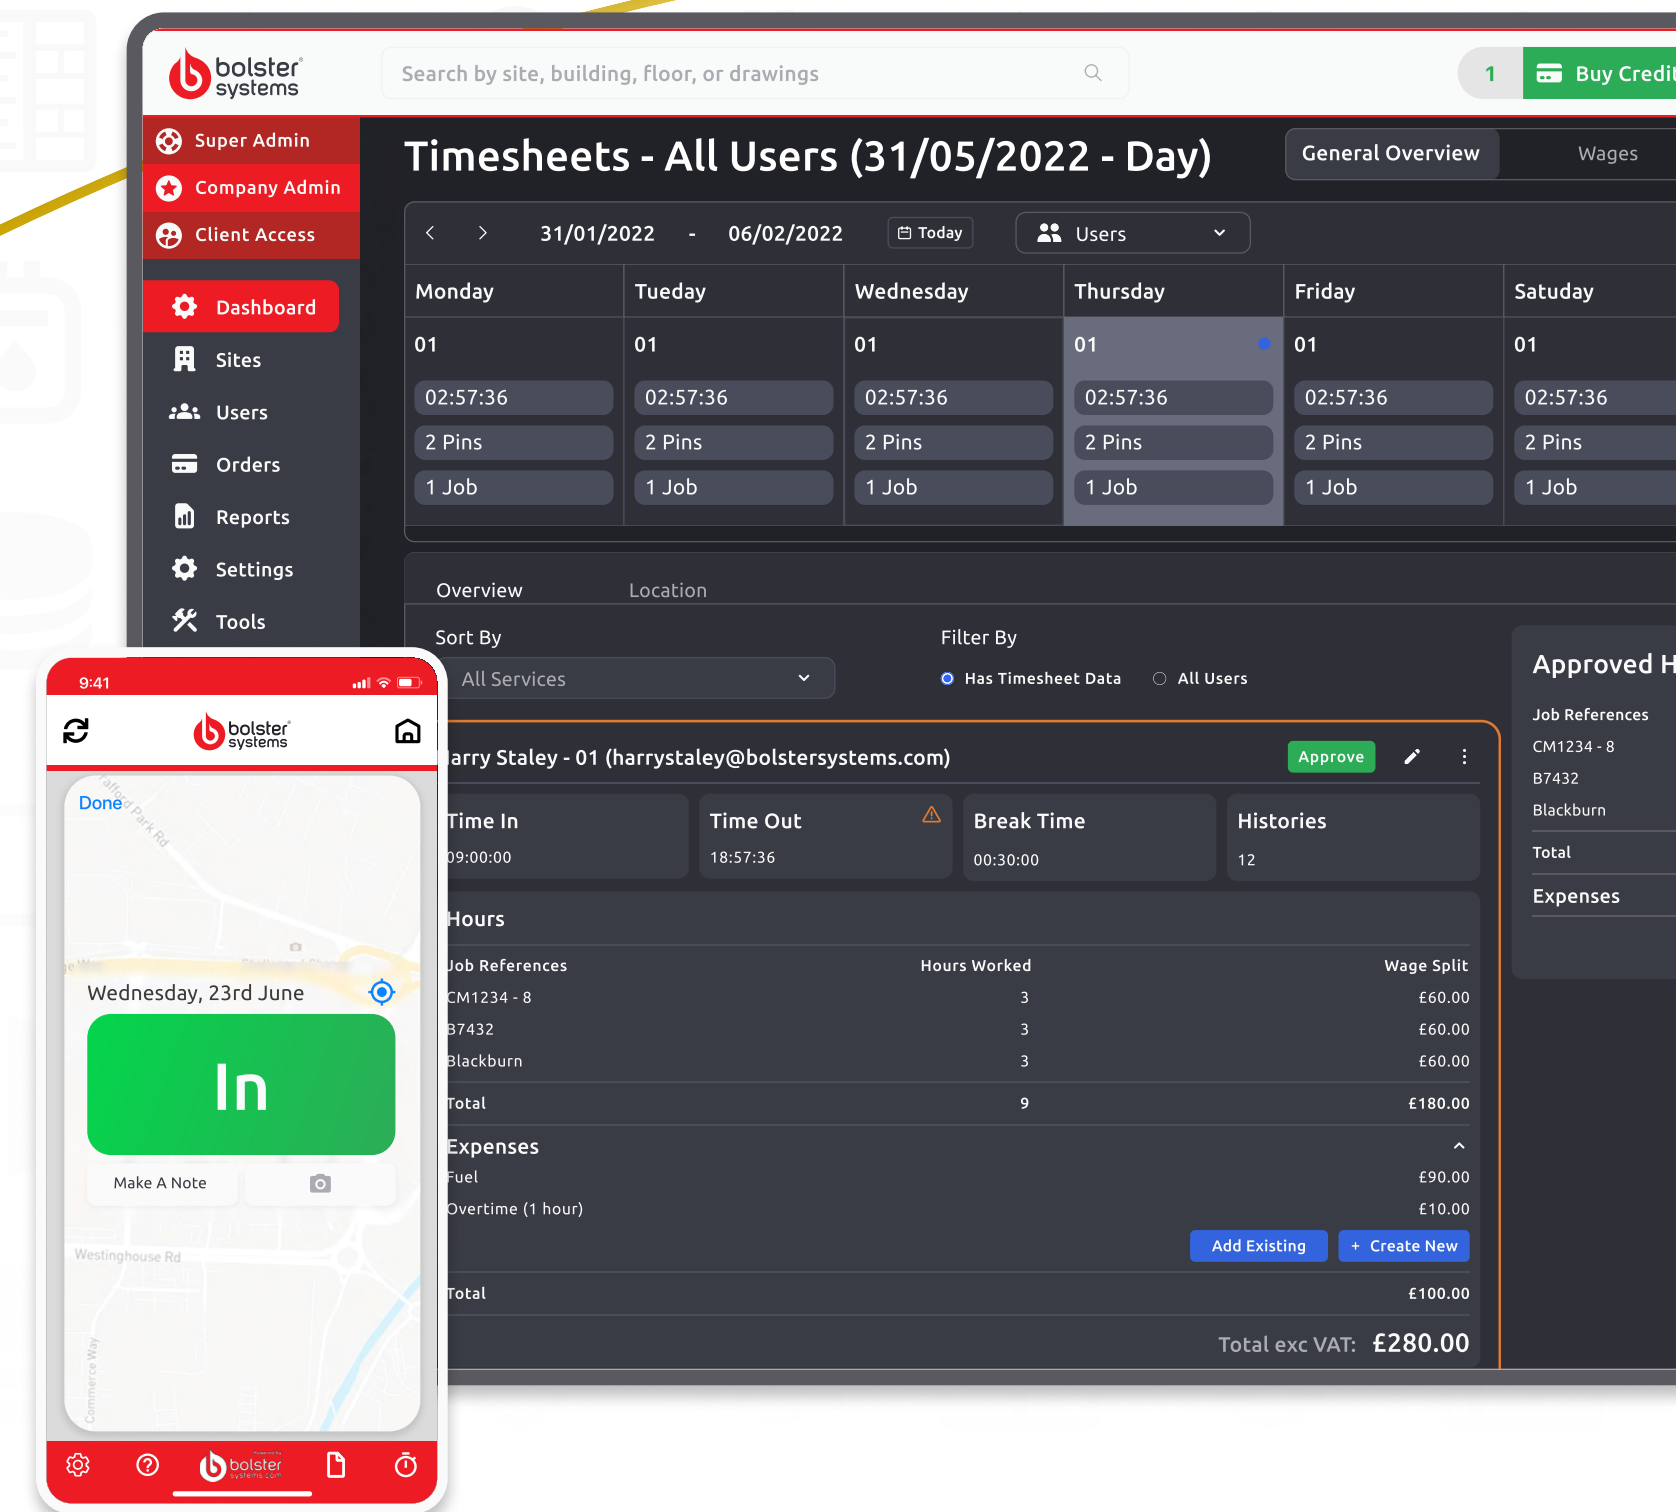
bolster systems

Search by site, building, floor, or drawings

1 Buy Credit

Super Admin
Company Admin
Client Access

Dashboard
Sites
Users
Orders
Reports
Settings
Tools

Timesheets - All Users (31/05/2022 - Day)

General Overview Wages

31/01/2022 - 06/02/2022 Today Users

| Monday | Tueday | Wednesday | Thursday | Friday | Satuday |
|---|---|---|---|---|---|
| 01 | 01 | 01 | 01 | 01 | 01 |
| 02:57:36 | 02:57:36 | 02:57:36 | 02:57:36 | 02:57:36 | 02:57:36 |
| 2 Pins | 2 Pins | 2 Pins | 2 Pins | 2 Pins | 2 Pins |
| 1 Job | 1 Job | 1 Job | 1 Job | 1 Job | 1 Job |

Overview Location

Sort By
All Services

Filter By
Has Timesheet Data All Users

arry Staley - 01 (harrystaley@bolstersystems.com) Approve

Time In
09:00:00

Time Out
18:57:36

Break Time
00:30:00

Histories
12

Hours

| Job References | Hours Worked | Wage Split |
|---|---|---|
| CM1234 - 8 | 3 | £60.00 |
| B7432 | 3 | £60.00 |
| Blackburn | 3 | £60.00 |
| Total | 9 | £180.00 |

Expenses
Fuel £90.00
Overtime (1 hour) £10.00

Add Existing + Create New

Total £100.00

Total exc VAT: £280.00

Approved H
Job References
CM1234 - 8
B7432
Blackburn
Total
Expenses

9:41

bolster systems

Done

Wednesday, 23rd June

In

Make A Note

Westinghouse Rd

bolster